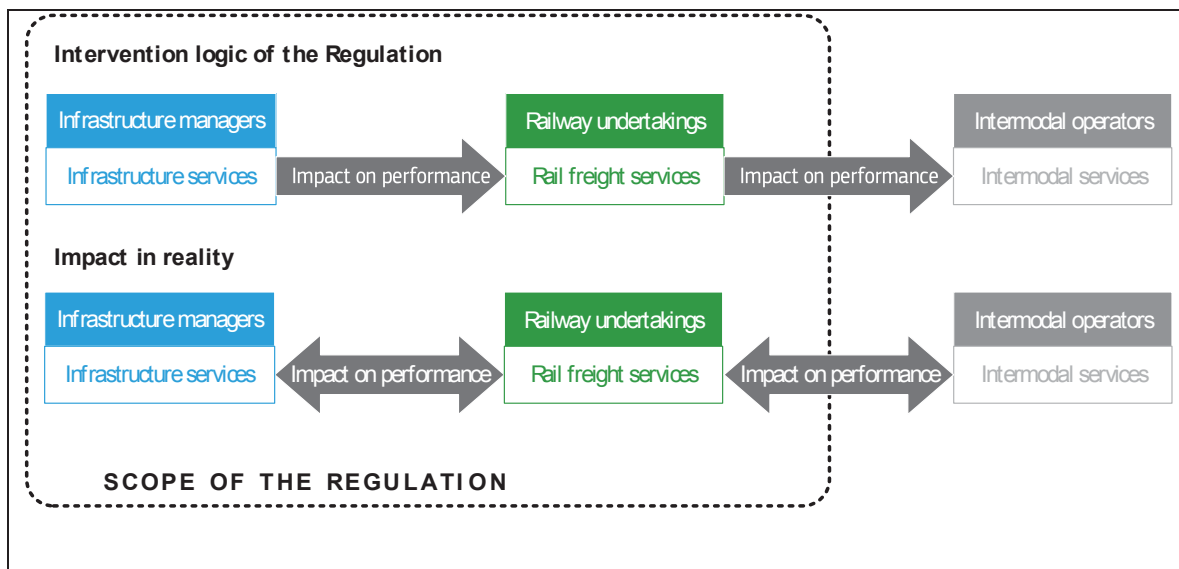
Intervention logic of the Regulation

Infrastructure managers

Infrastructure services

Impact on performance

Railway undertakings

Rail freight services

Impact on performance

Intermodal operators

Intermodal services

Impact in reality

Infrastructure managers

Infrastructure services

Impact on performance

Railway undertakings

Rail freight services

Impact on performance

Intermodal operators

Intermodal services

SCOPE OF THE REGULATION